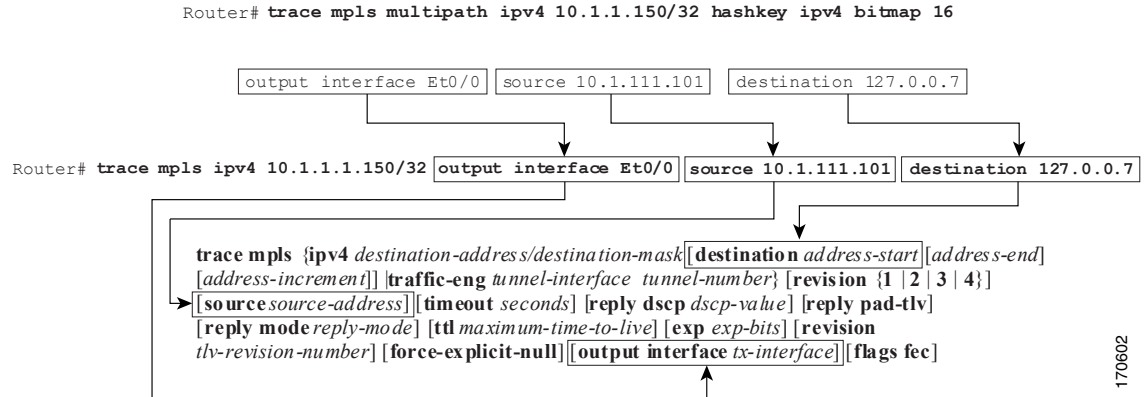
Router# **trace mpls multipath ipv4 10.1.1.150/32 hashkey ipv4 bitmap 16**

output interface Et0/0

source 10.1.111.101

destination 127.0.0.7

Router# **trace mpls ipv4 10.1.1.1.150/32** **output interface Et0/0** **source 10.1.111.101** **destination 127.0.0.7**

**trace mpls** {**ipv4** *destination-address/destination-mask* [**destination** *address-start* [*address-end*] [*address-increment*]] |**traffic-eng** *tunnel-interface tunnel-number*} [**revision** {**1** | **2** | **3** | **4**}] [**source** *source-address*] [**timeout** *seconds*] [**reply dscp** *dscp-value*] [**reply pad-tlv**] [**reply mode** *reply-mode*] [**ttl** *maximum-time-to-live*] [**exp** *exp-bits*] [**revision** *tlv-revision-number*] [**force-explicit-null**] [**output interface** *tx-interface*] [**flags fec**]

170602